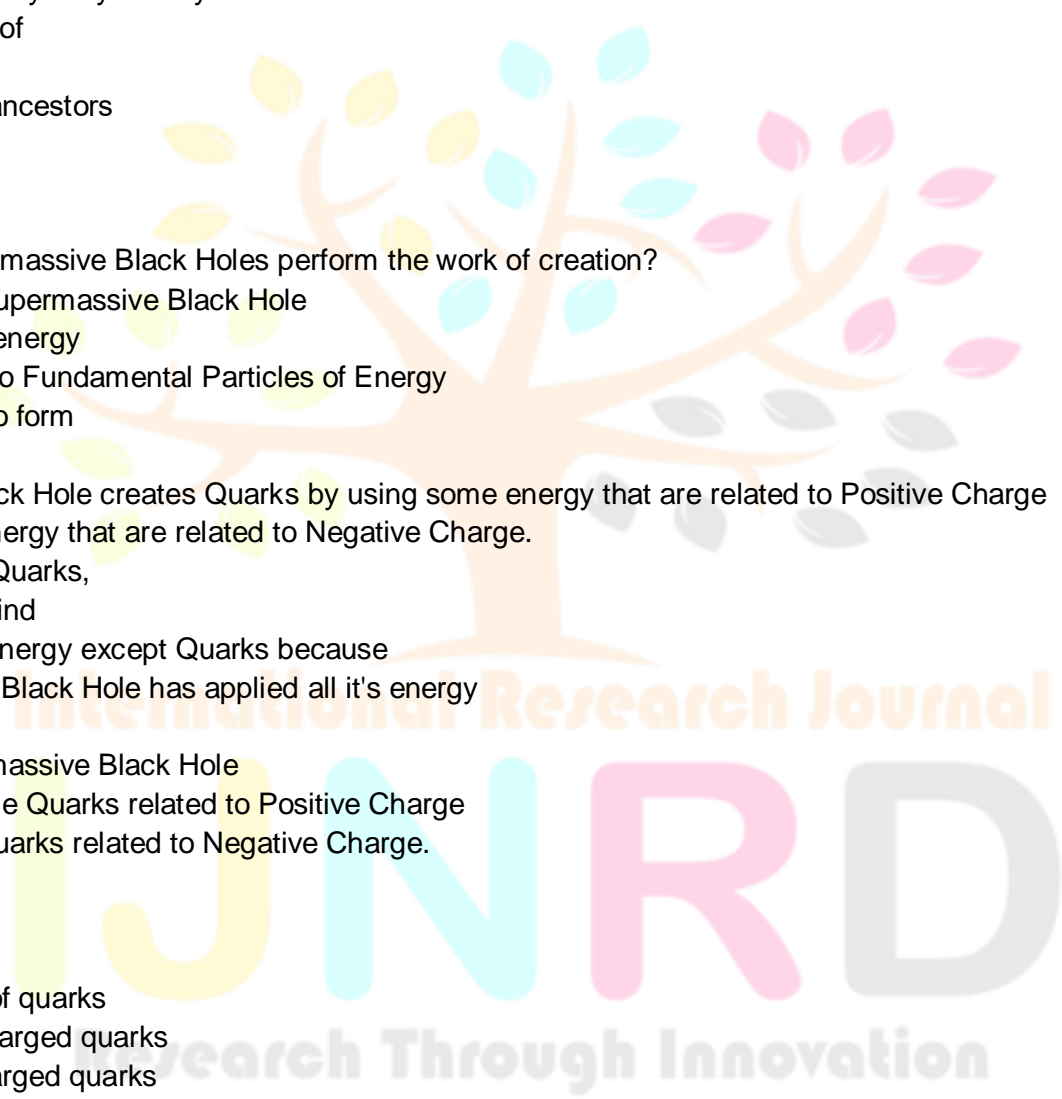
of

ancestors

massive Black Holes perform the work of creation?
upermassive Black Hole
energy
o Fundamental Particles of Energy
o form

ck Hole creates Quarks by using some energy that are related to Positive Charge
nergy that are related to Negative Charge.
Quarks,
ind
nergy except Quarks because
Black Hole has applied all it's energy

International Research Journal

nassive Black Hole
e Quarks related to Positive Charge
uarks related to Negative Charge.

IJNRD

of quarks
arged quarks
arged quarks

Research Through Innovation